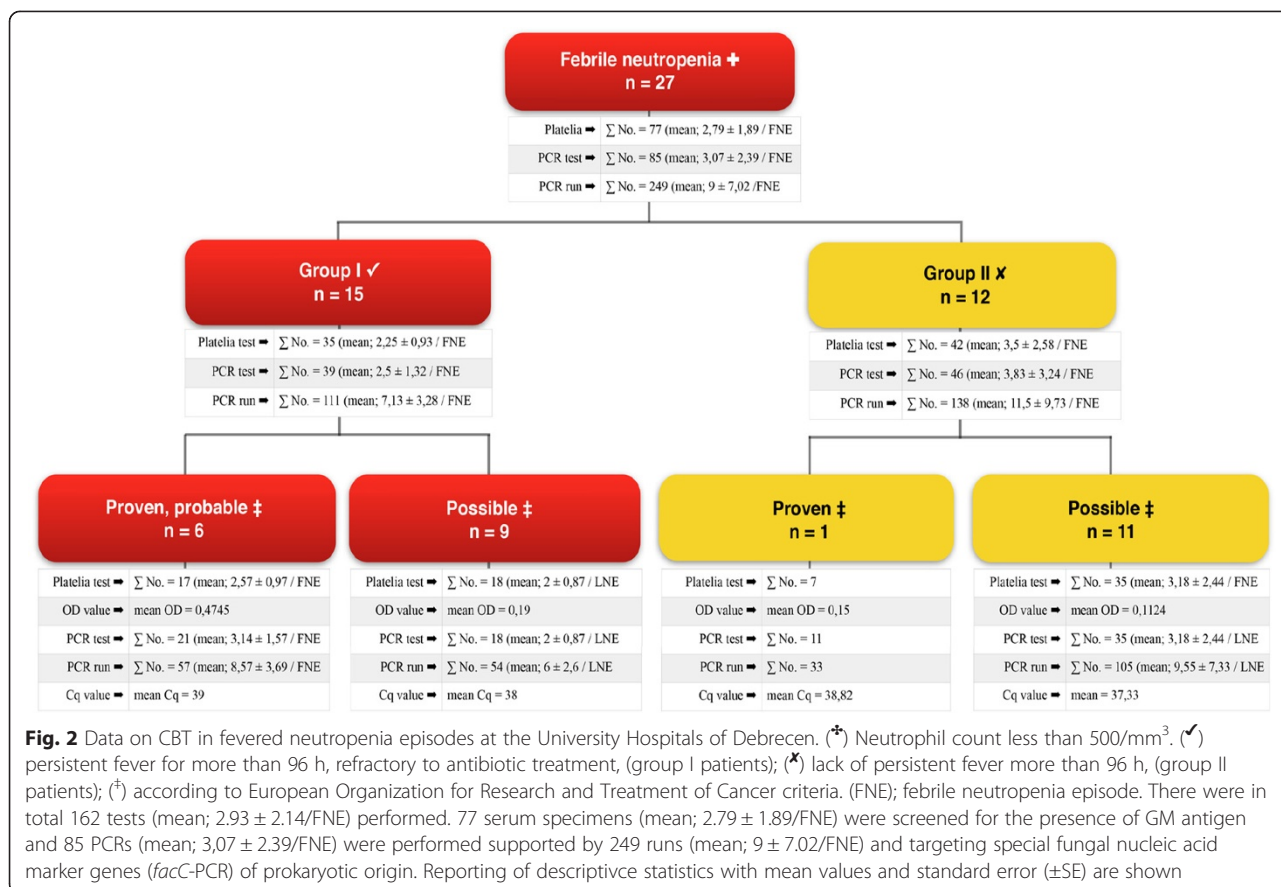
Febrile neutropenia ✚
n = 27

| | |
|---|---|
| Platelia ➡ | ∑ No. = 77 (mean; 2,79 ± 1,89 / FNE |
| PCR test ➡ | ∑ No. = 85 (mean; 3,07 ± 2,39 / FNE |
| PCR run ➡ | ∑ No. = 249 (mean; 9 ± 7,02 /FNE |

Group I ✓
n = 15

| | |
|---|---|
| Platelia test ➡ | ∑ No. = 35 (mean; 2,25 ± 0,93 / FNE |
| PCR test ➡ | ∑ No. = 39 (mean; 2,5 ± 1,32 / FNE |
| PCR run ➡ | ∑ No. = 111 (mean; 7,13 ± 3,28 / FNE |

Group II ✗
n = 12

| | |
|---|---|
| Platelia test ➡ | ∑ No. = 42 (mean; 3,5 ± 2,58 / FNE |
| PCR test ➡ | ∑ No. = 46 (mean; 3,83 ± 3,24 / FNE |
| PCR run ➡ | ∑ No. = 138 (mean; 11,5 ± 9,73 / FNE |

Proven, probable ‡
n = 6

| | |
|---|---|
| Platelia test ➡ | ∑ No. = 17 (mean; 2,57 ± 0,97 / FNE |
| OD value ➡ | mean OD = 0,4745 |
| PCR test ➡ | ∑ No. = 21 (mean; 3,14 ± 1,57 / FNE |
| PCR run ➡ | ∑ No. = 57 (mean; 8,57 ± 3,69 / FNE |
| Cq value ➡ | mean Cq = 39 |

Possible ‡
n = 9

| | |
|---|---|
| Platelia test ➡ | ∑ No. = 18 (mean; 2 ± 0,87 / LNE |
| OD value ➡ | mean OD = 0,19 |
| PCR test ➡ | ∑ No. = 18 (mean; 2 ± 0,87 / LNE |
| PCR run ➡ | ∑ No. = 54 (mean; 6 ± 2,6 / LNE |
| Cq value ➡ | mean Cq = 38 |

Proven ‡
n = 1

| | |
|---|---|
| Platelia test ➡ | ∑ No. = 7 |
| OD value ➡ | mean OD = 0,15 |
| PCR test ➡ | ∑ No. = 11 |
| PCR run ➡ | ∑ No. = 33 |
| Cq value ➡ | mean Cq = 38,82 |

Possible ‡
n = 11

| | |
|---|---|
| Platelia test ➡ | ∑ No. = 35 (mean; 3,18 ± 2,44 / FNE |
| OD value ➡ | mean OD = 0,1124 |
| PCR test ➡ | ∑ No. = 35 (mean; 3,18 ± 2,44 / LNE |
| PCR run ➡ | ∑ No. = 105 (mean; 9,55 ± 7,33 / LNE |
| Cq value ➡ | mean = 37,33 |

**Fig. 2** Data on CBT in fevered neutropenia episodes at the University Hospitals of Debrecen. (✚) Neutrophil count less than 500/mm$^3$. (✓) persistent fever for more than 96 h, refractory to antibiotic treatment, (group I patients); (✗) lack of persistent fever more than 96 h, (group II patients); (‡) according to European Organization for Research and Treatment of Cancer criteria. (FNE); febrile neutropenia episode. There were in total 162 tests (mean; 2.93 ± 2.14/FNE) performed. 77 serum specimens (mean; 2.79 ± 1.89/FNE) were screened for the presence of GM antigen and 85 PCRs (mean; 3,07 ± 2.39/FNE) were performed supported by 249 runs (mean; 9 ± 7.02/FNE) and targeting special fungal nucleic acid marker genes (*facC*-PCR) of prokaryotic origin. Reporting of descriptivce statistics with mean values and standard error (±SE) are shown